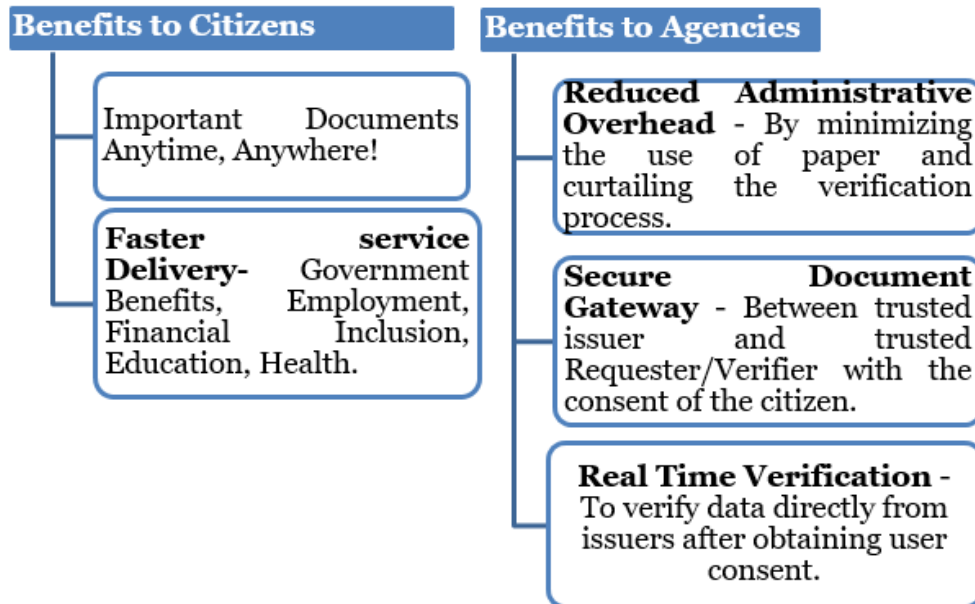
Benefits to Citizens

Important Documents Anytime, Anywhere!

**Faster service Delivery-** Government Benefits, Employment, Financial Inclusion, Education, Health.

Benefits to Agencies

**Reduced Administrative Overhead** - By minimizing the use of paper and curtailing the verification process.

**Secure Document Gateway** - Between trusted issuer and trusted Requester/Verifier with the consent of the citizen.

**Real Time Verification** - To verify data directly from issuers after obtaining user consent.